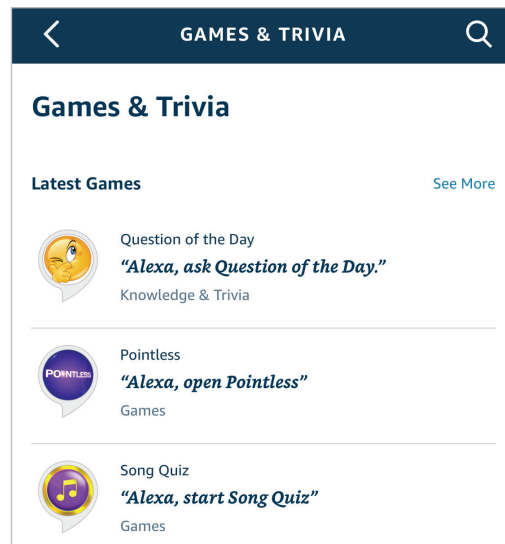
GAMES & TRIVIA

Games & Trivia

Latest Games

See More

Question of the Day
"Alexa, ask Question of the Day."
Knowledge & Trivia

POINTLESS

Pointless
"Alexa, open Pointless"
Games

Song Quiz
"Alexa, start Song Quiz"
Games